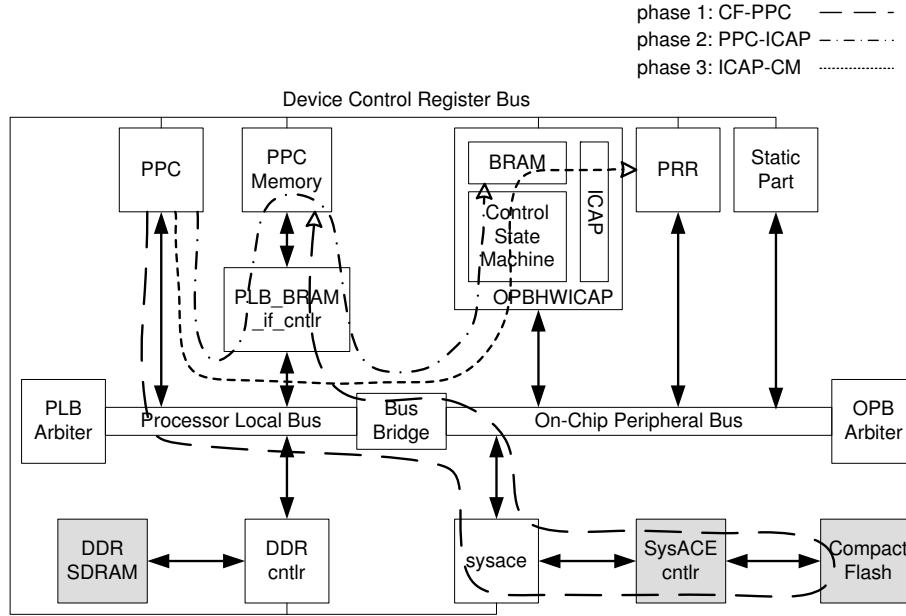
phase 1: CF-PPC
phase 2: PPC-ICAP
phase 3: ICAP-CM

Device Control Register Bus

PPC

PPC Memory

BRAM

Control State Machine

ICAP

OPBHWICAP

PRR

Static Part

PLB_BRAM _if_cntlr

PLB Arbiter

Processor Local Bus

Bus Bridge

On-Chip Peripheral Bus

OPB Arbiter

DDR SDRAM

DDR cntlr

sysace

SysACE cntlr

Compact Flash